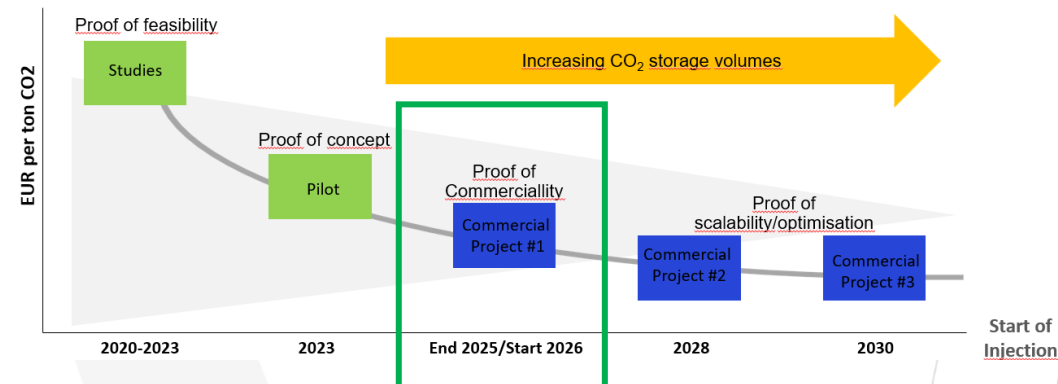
EUR per ton CO2

Proof of feasibility

Studies

Increasing $CO_2$ storage volumes

Proof of concept

Pilot

Proof of Commerciallity

Commercial Project #1

Proof of scalability/optimisation

Commercial Project #2

Commercial Project #3

2020-2023

2023

End 2025/Start 2026

2028

2030

Start of Injection